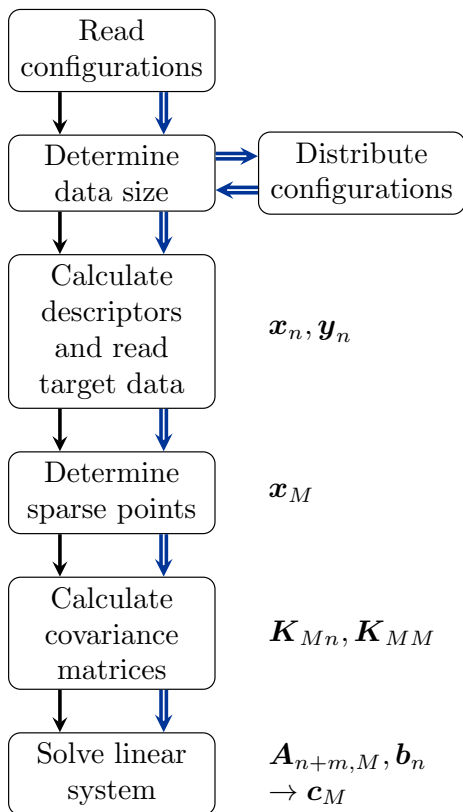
Read configurations

Determine data size

Distribute configurations

Calculate descriptors and read target data

$\boldsymbol{x}_n, \boldsymbol{y}_n$

Determine sparse points

$\boldsymbol{x}_M$

Calculate covariance matrices

$\boldsymbol{K}_{Mn}, \boldsymbol{K}_{MM}$

Solve linear system

$\boldsymbol{A}_{n+m,M}, \boldsymbol{b}_n \rightarrow \boldsymbol{c}_M$